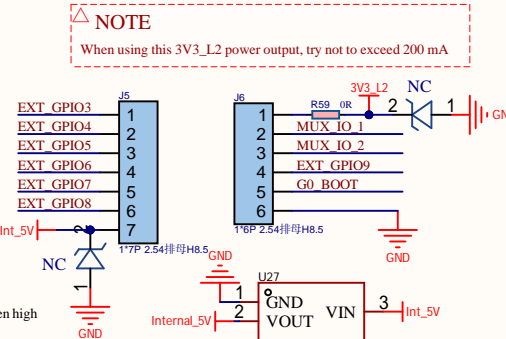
⚠ NOTE
When using this 3V3_L2 power output, try not to exceed 200 mA

J5
EXT_GPIO3 1
EXT_GPIO4 2
EXT_GPIO5 3
EXT_GPIO6 4
EXT_GPIO7 5
EXT_GPIO8 6
Int_5V 7
2
NC
1
GND
1*7P 2.54排母H8.5

J6
R59 0R
3V3_L2
NC
2 1
GN
1
MUX_IO_1 2
MUX_IO_2 3
EXT_GPIO9 4
G0_BOOT 5
6
1*6P 2.54排母H8.5
GND

GND
U27
1 GND
Internal_5V 2 VOUT
VIN 3 Int_5V

en high